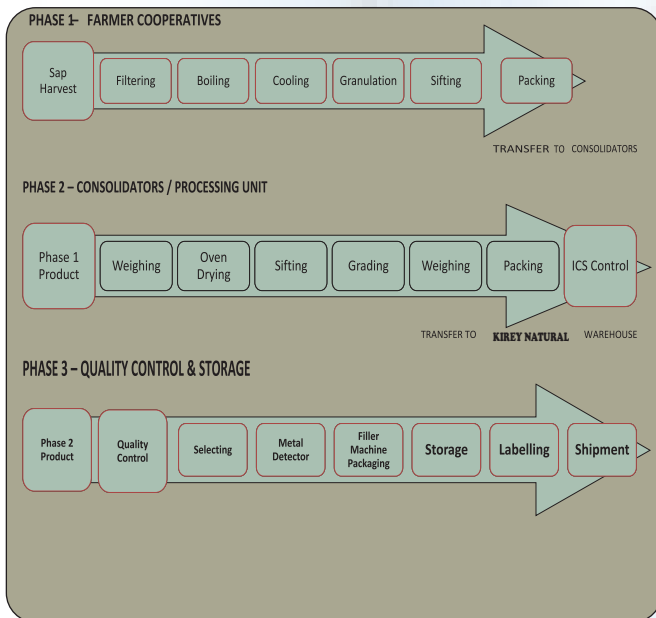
PHASE 1– FARMER COOPERATIVES

Sap Harvest

Filtering

Boiling

Cooling

Granulation

Sifting

Packing

TRANSFER TO CONSOLIDATORS

PHASE 2 – CONSOLIDATORS / PROCESSING UNIT

Phase 1 Product

Weighing

Oven Drying

Sifting

Grading

Weighing

Packing

ICS Control

TRANSFER TO KIREY NATURAL WAREHOUSE

PHASE 3 – QUALITY CONTROL & STORAGE

Phase 2 Product

Quality Control

Selecting

Metal Detector

Filler Machine Packaging

Storage

Labelling

Shipment